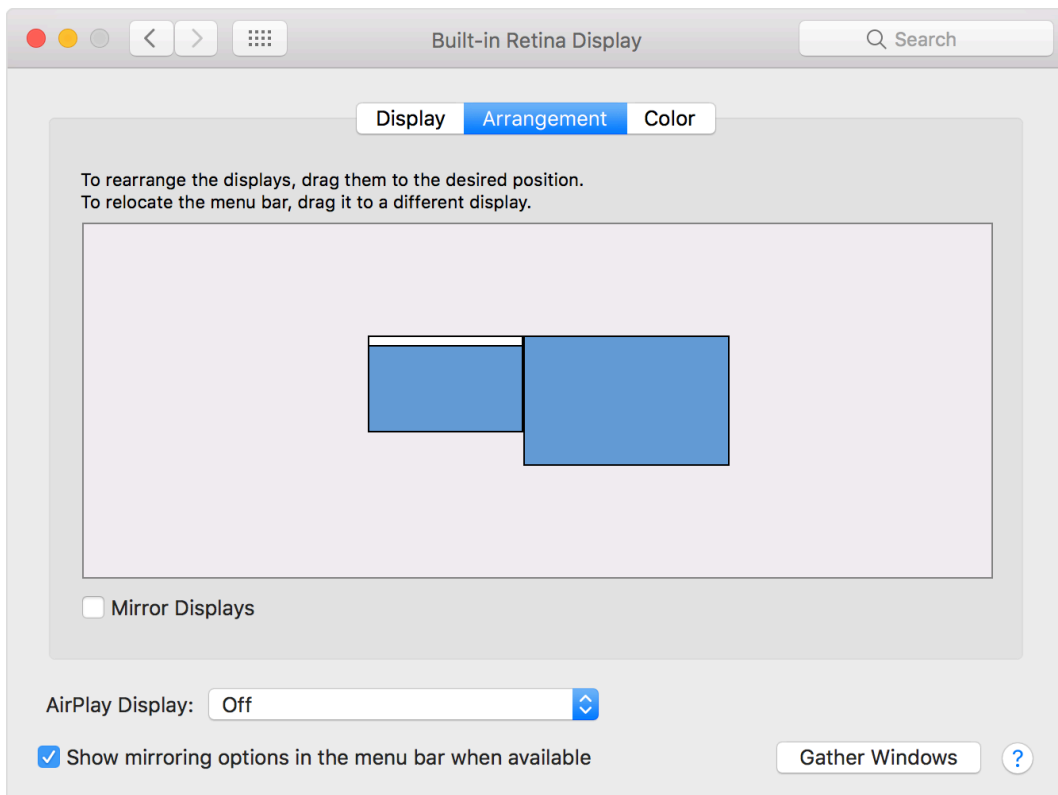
Built-in Retina Display

Search

Display Arrangement Color

To rearrange the displays, drag them to the desired position.
To relocate the menu bar, drag it to a different display.

Mirror Displays

AirPlay Display: Off

Show mirroring options in the menu bar when available

Gather Windows

?